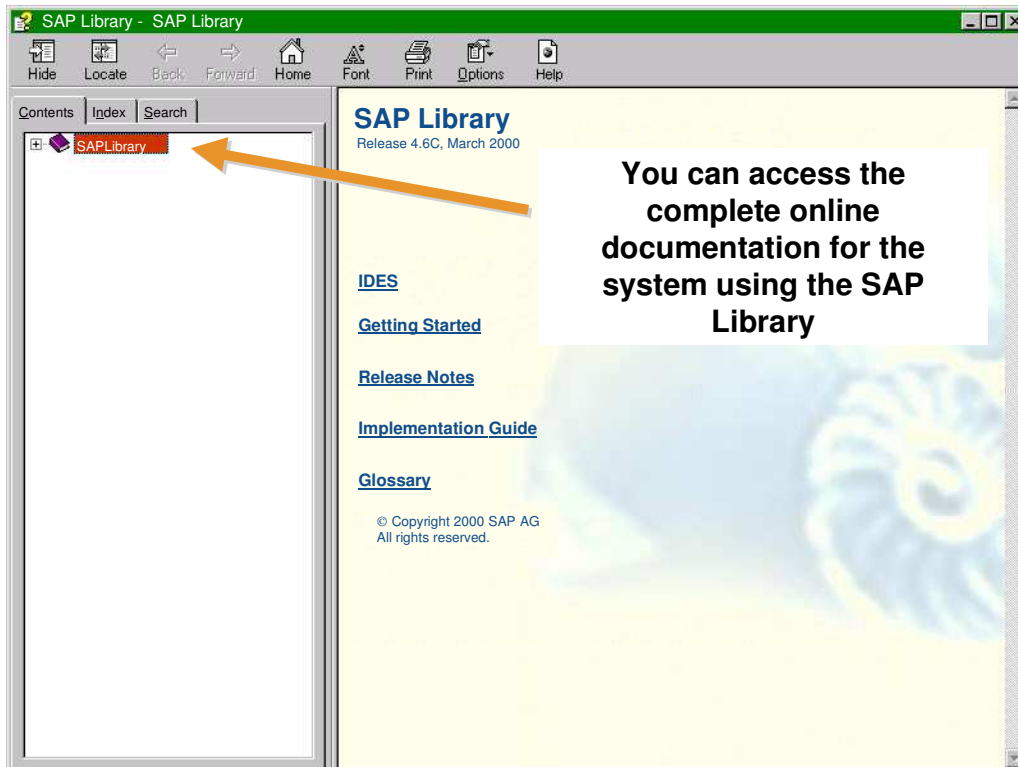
SAP Library - SAP Library

Hide Locate Back Forward Home Font Print Options Help

Contents Index Search

SAPLibrary

SAP Library
Release 4.6C, March 2000

You can access the complete online documentation for the system using the SAP Library

IDES

Getting Started

Release Notes

Implementation Guide

Glossary

© Copyright 2000 SAP AG
All rights reserved.